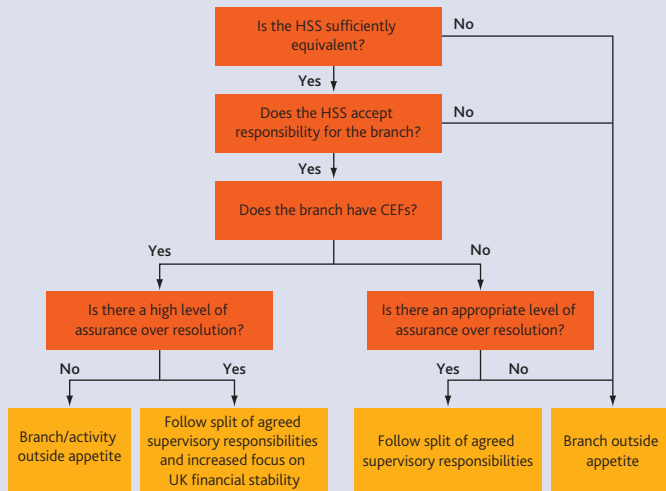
Is the HSS sufficiently equivalent?

No

Yes

Does the HSS accept responsibility for the branch?

No

Yes

Does the branch have CEFs?

Yes

No

Is there a high level of assurance over resolution?

Is there an appropriate level of assurance over resolution?

No

Yes

Yes

No

Branch/activity outside appetite

Follow split of agreed supervisory responsibilities and increased focus on UK financial stability

Follow split of agreed supervisory responsibilities

Branch outside appetite